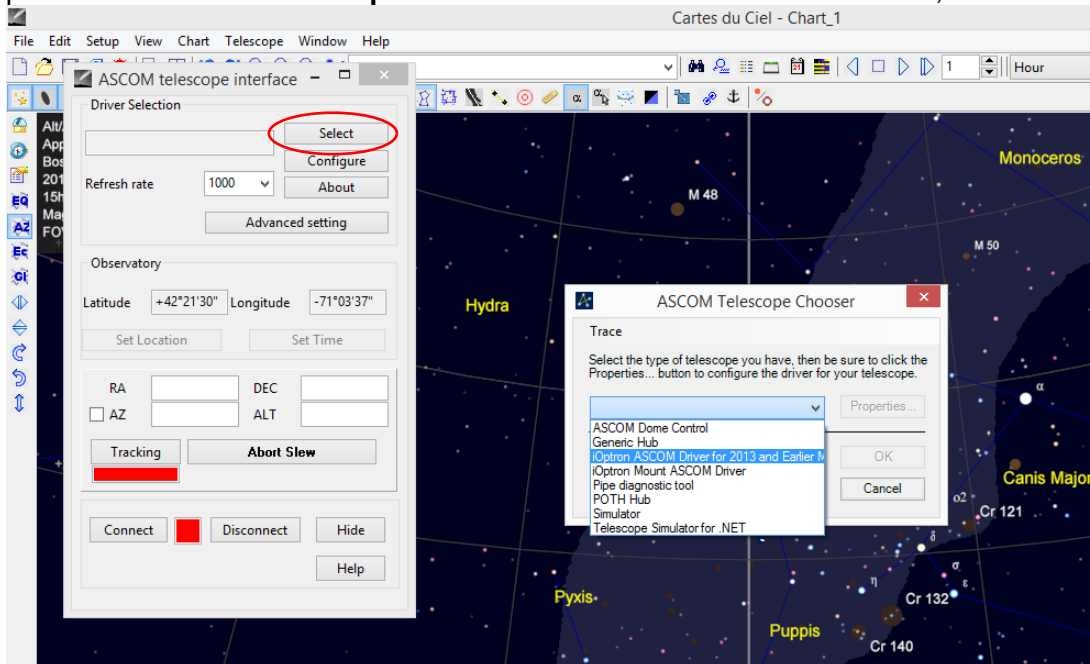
Cartes du Ciel - Chart_1

File Edit Setup View Chart Telescope Window Help

1 Hour

ASCOM telescope interface

Driver Selection

Select

Configure

Refresh rate 1000

About

Advanced setting

Observatory

Latitude +42°21'30" Longitude -71°03'37"

Set Location Set Time

RA DEC

AZ ALT

Tracking Abort Slew

Connect Disconnect Hide

Help

Alt/
App
Bos
201
15h
Mag
FOV

Monoceros

M 48

M 50

Hydra

ASCOM Telescope Chooser

Trace

Select the type of telescope you have, then be sure to click the Properties... button to configure the driver for your telescope.

Properties...

ASCOM Dome Control
Generic Hub
iOptron ASCOM Driver for 2013 and Earlier M
iOptron Mount ASCOM Driver
Pipe diagnostic tool
POTH Hub
Simulator
Telescope Simulator for .NET

OK

Cancel

Canis Major

Cr 121

Pyxis

Cr 132

Puppis

Cr 140